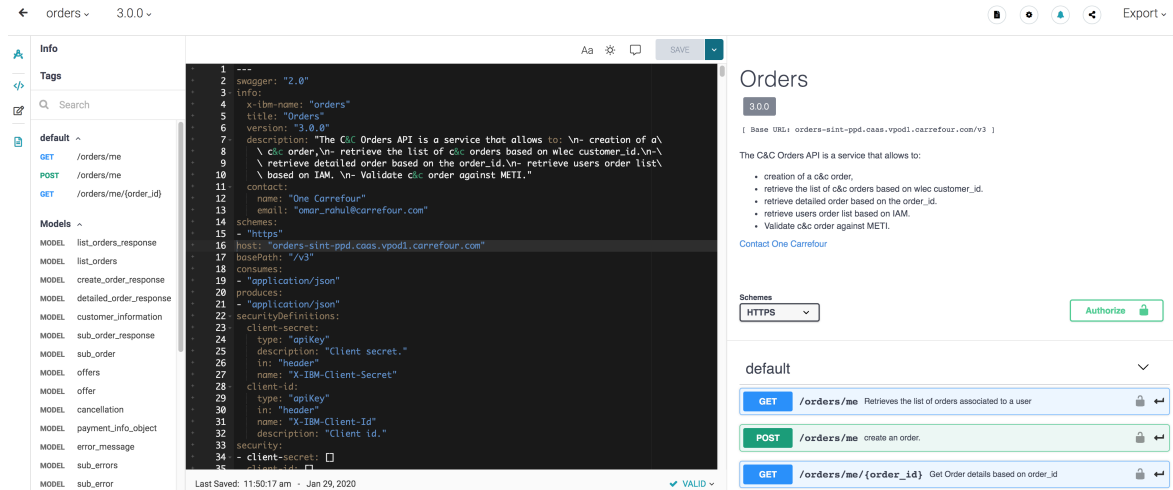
orders ⌄ 3.0.0 ⌄

Export ⌄

Info

Tags

Search

default ^

GET /orders/me

POST /orders/me

GET /orders/me/{order_id}

Models ^

MODEL list_orders_response
MODEL list_orders
MODEL create_order_response
MODEL detailed_order_response
MODEL customer_information
MODEL sub_order_response
MODEL sub_order
MODEL offers
MODEL offer
MODEL cancellation
MODEL payment_info_object
MODEL error_message
MODEL sub_errors
MODEL sub_error

Aa SAVE

1 ---
2 swagger: "2.0"
3 info:
4 x-ibm-name: "orders"
5 title: "Orders"
6 version: "3.0.0"
7 description: "The C&C Orders API is a service that allows to: \n- creation of a\ c&c order,\n- retrieve the list of c&c orders based on wlec customer_id.\n-\ \ retrieve detailed order based on the order_id.\n- retrieve users order list\ \ based on IAM. \n- Validate c&c order against METI."
11 contact:
12 name: "One Carrefour"
13 email: "omar_rahul@carrefour.com"
14 schemes:
15 - "https"
16 host: "orders-sint-ppd.caas.vpod1.carrefour.com"
17 basePath: "/v3"
18 consumes:
19 - "application/json"
20 produces:
21 - "application/json"
22 securityDefinitions:
23 client-secret:
24 type: "apiKey"
25 description: "Client secret."
26 in: "header"
27 name: "X-IBM-Client-Secret"
28 client-id:
29 type: "apiKey"
30 in: "header"
31 name: "X-IBM-Client-Id"
32 description: "Client id."
33 security:
34 - client-secret: □
35 client-id: □

Last Saved: 11:50:17 am - Jan 29, 2020

✓ VALID ⌄

Orders

3.0.0

[ Base URL: orders-sint-ppd.caas.vpod1.carrefour.com/v3 ]

The C&C Orders API is a service that allows to:

- creation of a c&c order,
- retrieve the list of c&c orders based on wlec customer_id.
- retrieve detailed order based on the order_id.
- retrieve users order list based on IAM.
- Validate c&c order against METI.

Contact One Carrefour

Schemes

HTTPS

Authorize

default

GET /orders/me Retrieves the list of orders associated to a user

POST /orders/me create an order.

GET /orders/me/{order_id} Get Order details based on order_id